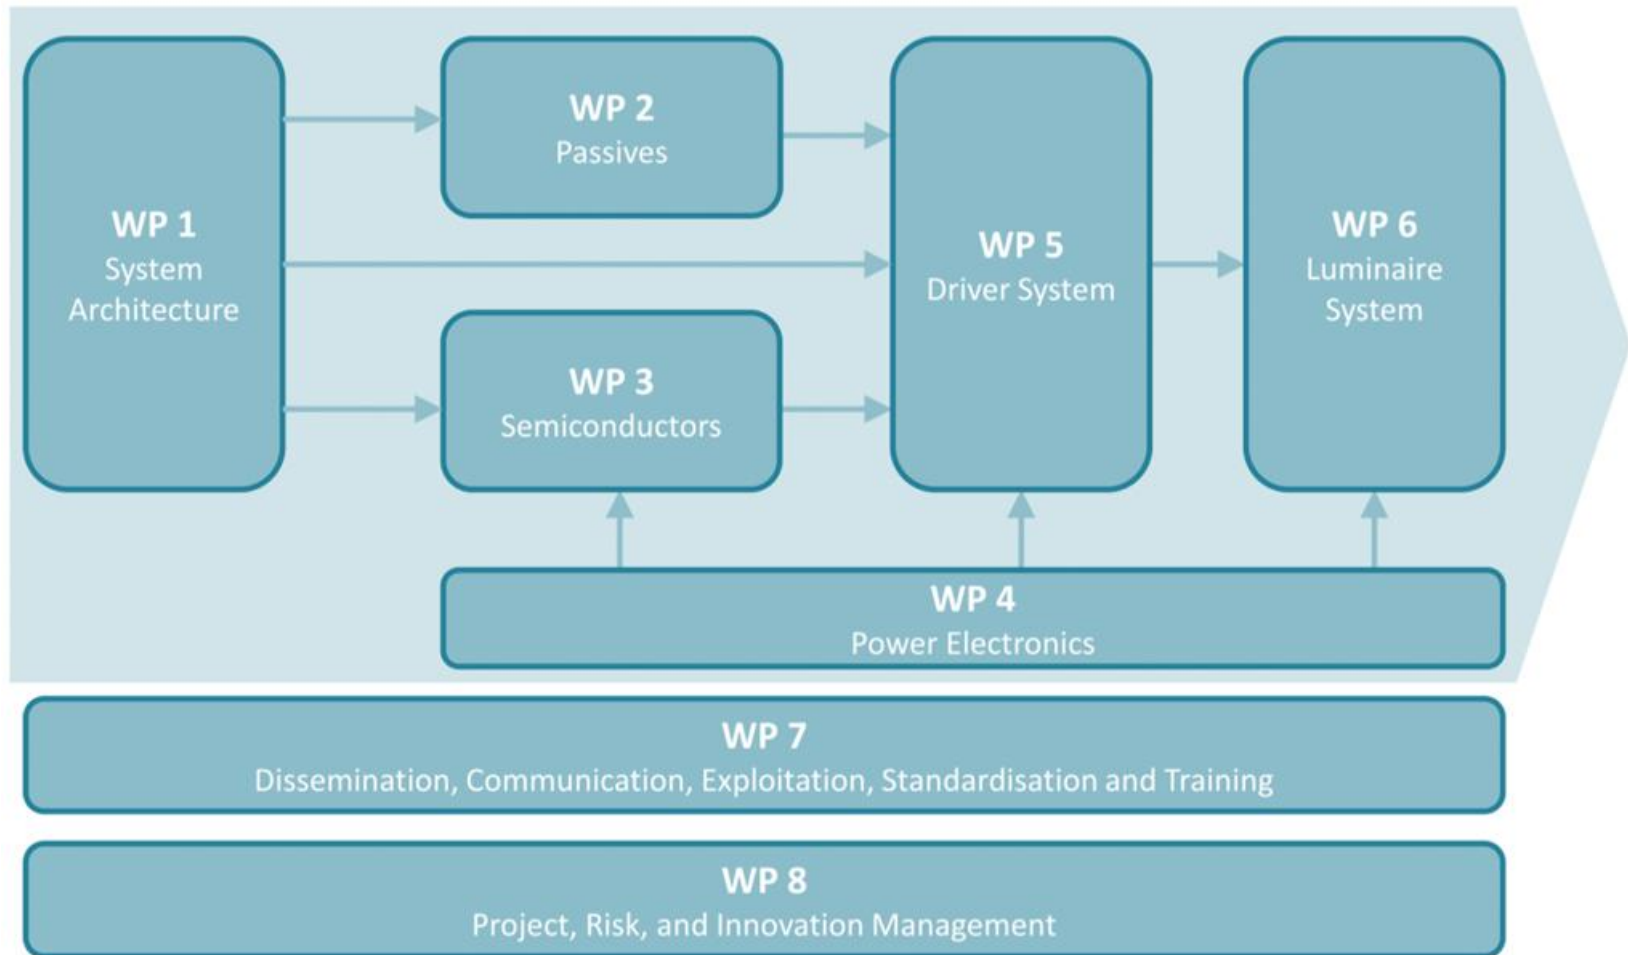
WP 1
System Architecture

WP 2
Passives

WP 3
Semiconductors

WP 5
Driver System

WP 6
Luminaire System

WP 4
Power Electronics

WP 7
Dissemination, Communication, Exploitation, Standardisation and Training

WP 8
Project, Risk, and Innovation Management